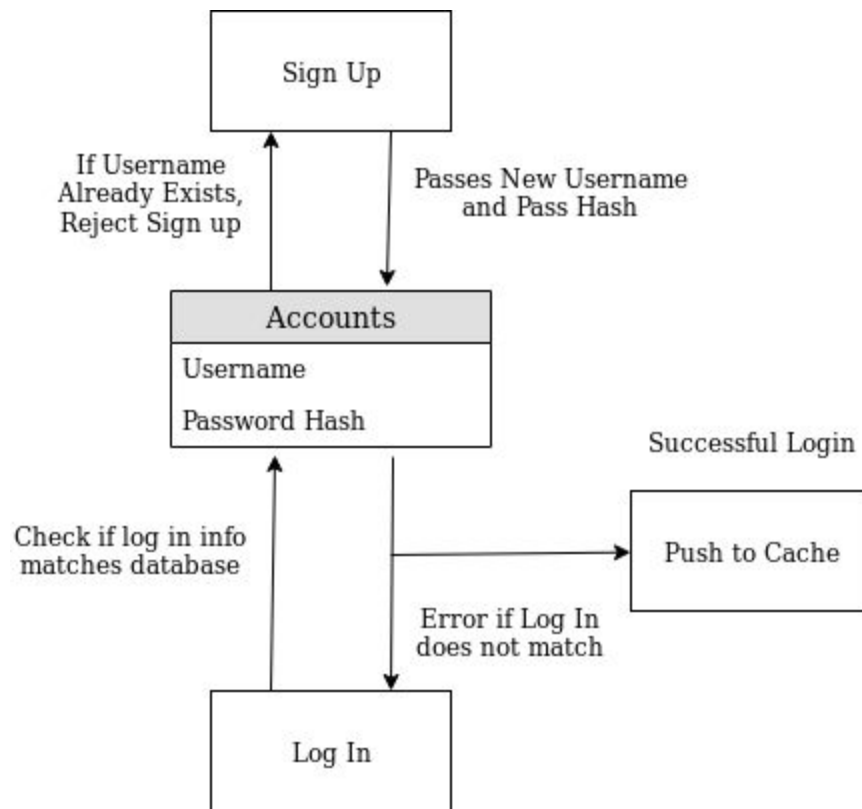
Sign Up

If Username Already Exists, Reject Sign up

Passes New Username and Pass Hash

Accounts

Username

Password Hash

Successful Login

Check if log in info matches database

Push to Cache

Error if Log In does not match

Log In